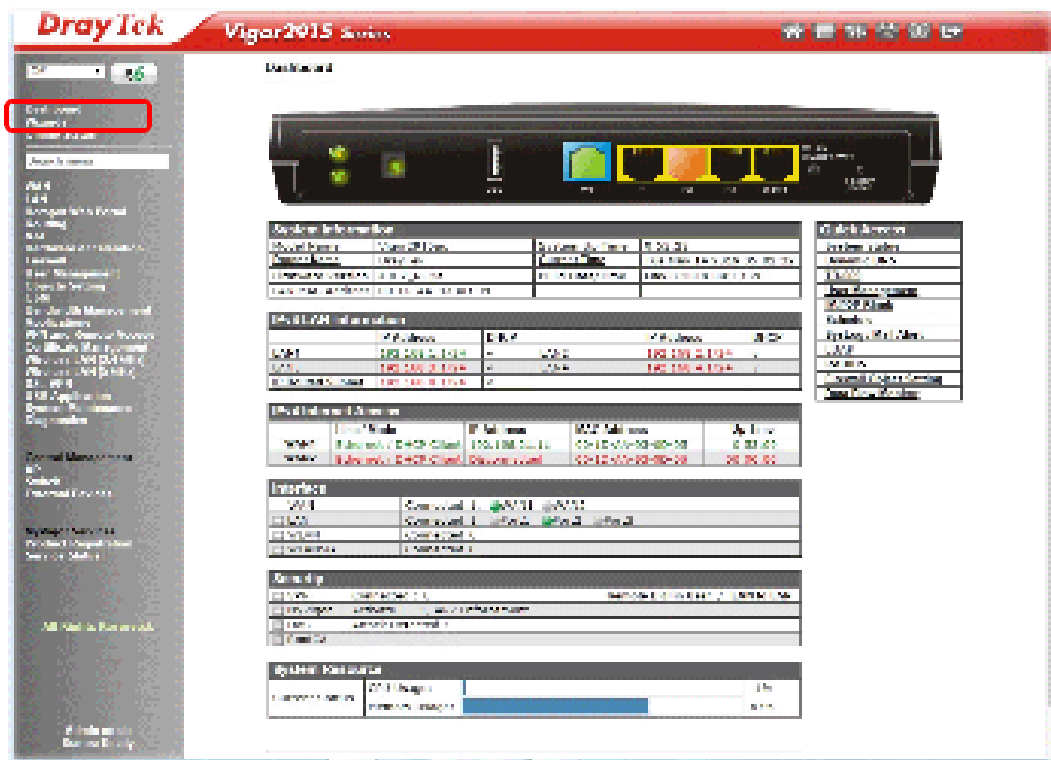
DrayTek

Vigor2915 Series

Dashboard

Wizards

System Information

IPv4 LAN Information

IPv4 Internet Access

Interface

Security

System Resource

Quick Access

LAN1

LAN2

WAN1

WAN2

All Rights Reserved.